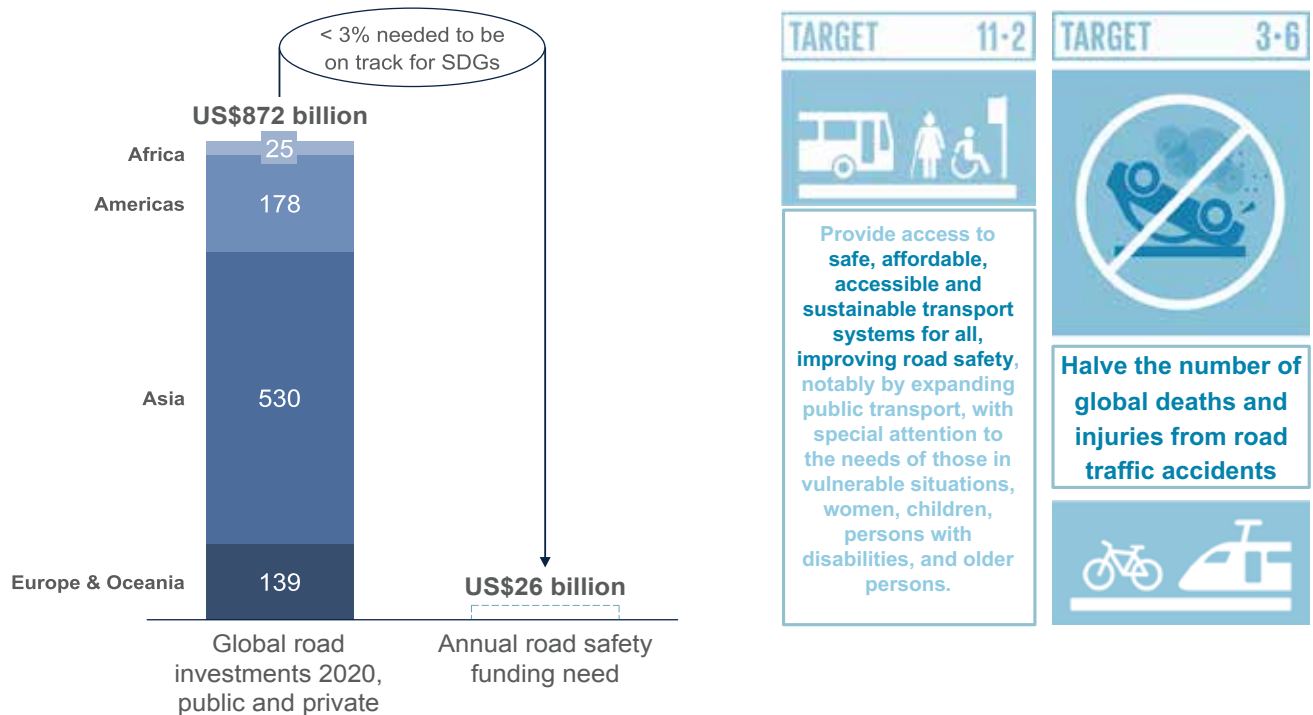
< 3% needed to be on track for SDGs

US$872 billion

Africa 25
Americas 178
Asia 530
Europe & Oceania 139

US$26 billion

Global road investments 2020, public and private

Annual road safety funding need

TARGET 11·2

Provide access to safe, affordable, accessible and sustainable transport systems for all, improving road safety, notably by expanding public transport, with special attention to the needs of those in vulnerable situations, women, children, persons with disabilities, and older persons.

TARGET 3·6

Halve the number of global deaths and injuries from road traffic accidents